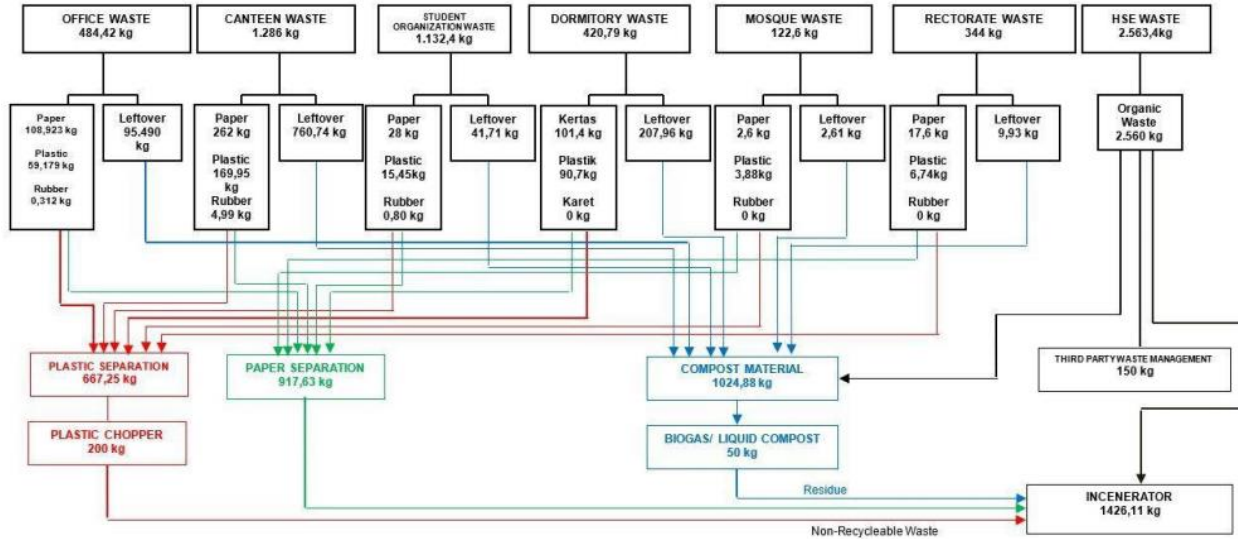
OFFICE WASTE
484,42 kg

CANTEEN WASTE
1.286 kg

STUDENT ORGANIZATION WASTE
1.132,4 kg

DORMITORY WASTE
420,79 kg

MOSQUE WASTE
122,6 kg

RECTORATE WASTE
344 kg

HSE WASTE
2.563,4kg

Paper
108,923 kg
Plastic
59,179 kg
Rubber
0,312 kg

Leftover
95.490 kg

Paper
262 kg
Plastic
169,95 kg
Rubber
4,99 kg

Leftover
760,74 kg

Paper
28 kg
Plastic
15,45kg
Rubber
0,80 kg

Leftover
41,71 kg

Kertas
101,4 kg
Plastik
90,7kg
Karet
0 kg

Leftover
207,96 kg

Paper
2,6 kg
Plastic
3,88kg
Rubber
0 kg

Leftover
2,61 kg

Paper
17,6 kg
Plastic
6,74kg
Rubber
0 kg

Leftover
9,93 kg

Organic Waste
2.560 kg

PLASTIC SEPARATION
667,25 kg

PAPER SEPARATION
917,63 kg

COMPOST MATERIAL
1024,88 kg

THIRD PARTY WASTE MANAGEMENT
150 kg

PLASTIC CHOPPER
200 kg

BIOGAS/ LIQUID COMPOST
50 kg

Residue

INCENERATOR
1426,11 kg

Non-Recycleable Waste